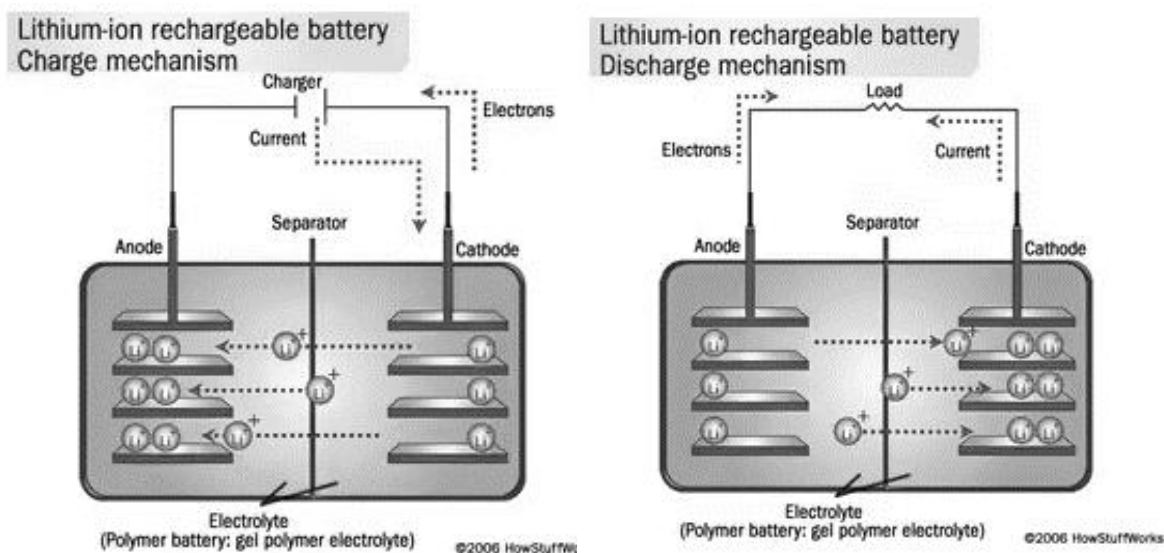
Lithium-ion rechargeable battery
Charge mechanism

Charger
Electrons
Current
Separator
Anode
Cathode
$Li^+$ $Li^+$ $Li^+$ $Li^+$ $Li^+$ $Li^+$ $Li^+$ $Li^+$ $Li^+$ $Li^+$ $Li^+$ $Li^+$
Electrolyte
(Polymer battery: gel polymer electrolyte)
©2006 HowStuffW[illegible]

Lithium-ion rechargeable battery
Discharge mechanism

Load
Electrons
Current
Separator
Anode
Cathode
$Li^+$ $Li^+$ $Li^+$ $Li^+$ $Li^+$ $Li^+$ $Li^+$ $Li^+$ $Li^+$ $Li^+$ $Li^+$ $Li^+$
Electrolyte
(Polymer battery: gel polymer electrolyte)
©2006 HowStuffWorks